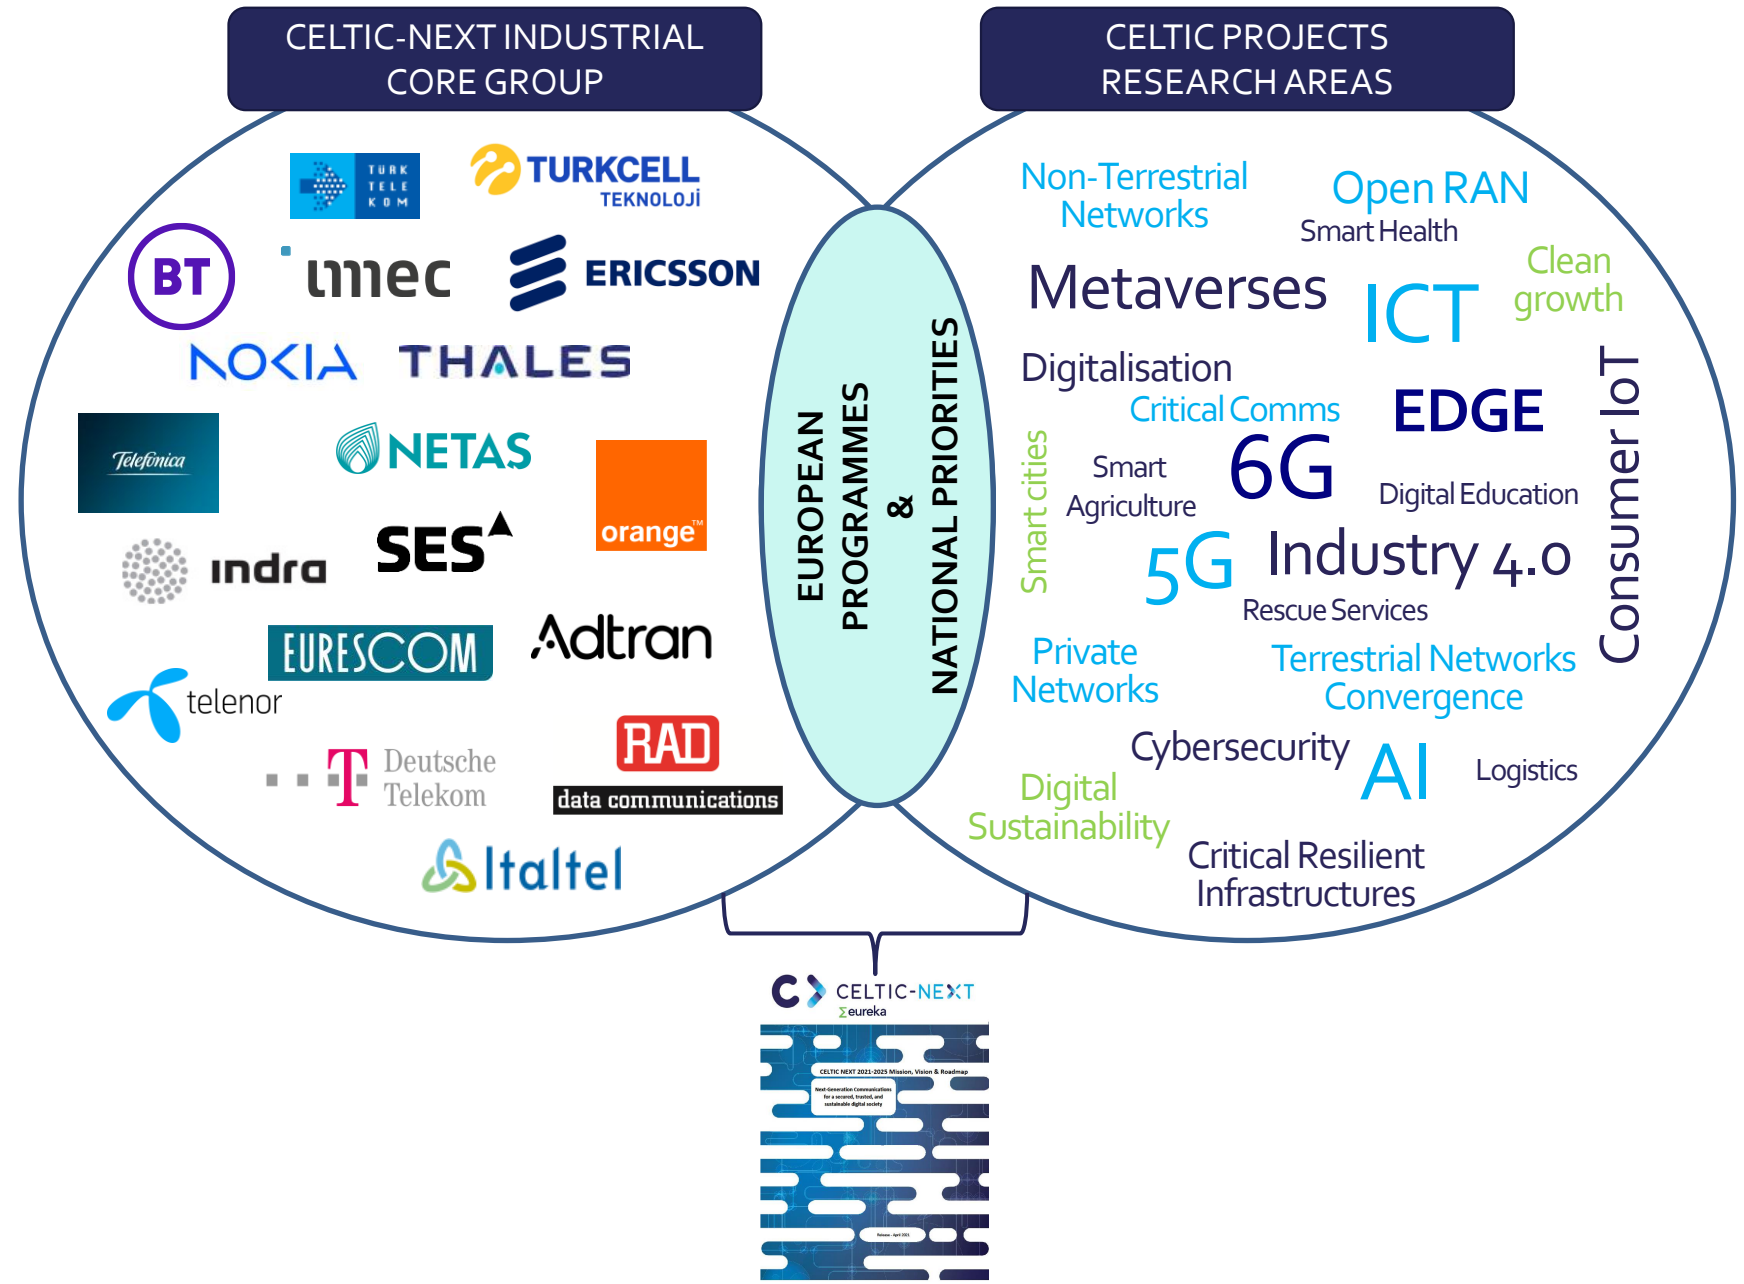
CELTIC-NEXT INDUSTRIAL CORE GROUP

CELTIC PROJECTS RESEARCH AREAS

TURK TELEKOM

TURKCELL TEKNOLOJİ

BT

imec

ERICSSON

NOKIA

THALES

Telefónica

NETAS

orange™

indra

SES

EURESCOM

Adtran

telenor

Deutsche Telekom

RAD data communications

Italtel

EUROPEAN PROGRAMMES & NATIONAL PRIORITIES

Non-Terrestrial Networks

Open RAN

Smart Health

Metaverses

ICT

Clean growth

Digitalisation

Critical Comms

EDGE

Consumer IoT

Smart cities

Smart Agriculture

6G

Digital Education

5G

Industry 4.0

Rescue Services

Private Networks

Terrestrial Networks Convergence

Cybersecurity

AI

Logistics

Digital Sustainability

Critical Resilient Infrastructures

CELTIC-NEXT
eureka

CELTIC NEXT 2021-2025 Mission, Vision & Roadmap

Next-Generation Communications for a secured, trusted, and sustainable digital society

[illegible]